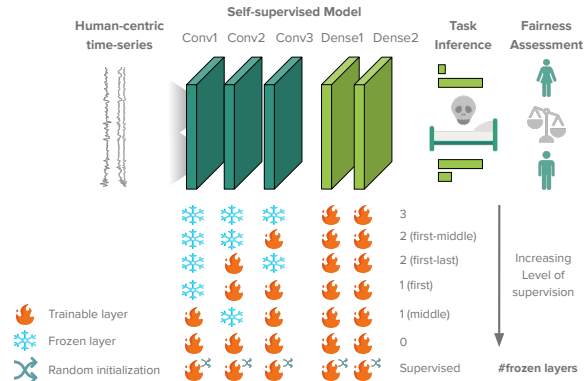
Self-supervised Model

Human-centric time-series

Conv1 Conv2 Conv3 Dense1 Dense2

Task Inference

Fairness Assessment

3

2 (first-middle)

2 (first-last)

1 (first)

1 (middle)

0

Supervised

Increasing Level of supervision

#frozen layers

Trainable layer

Frozen layer

Random initialization